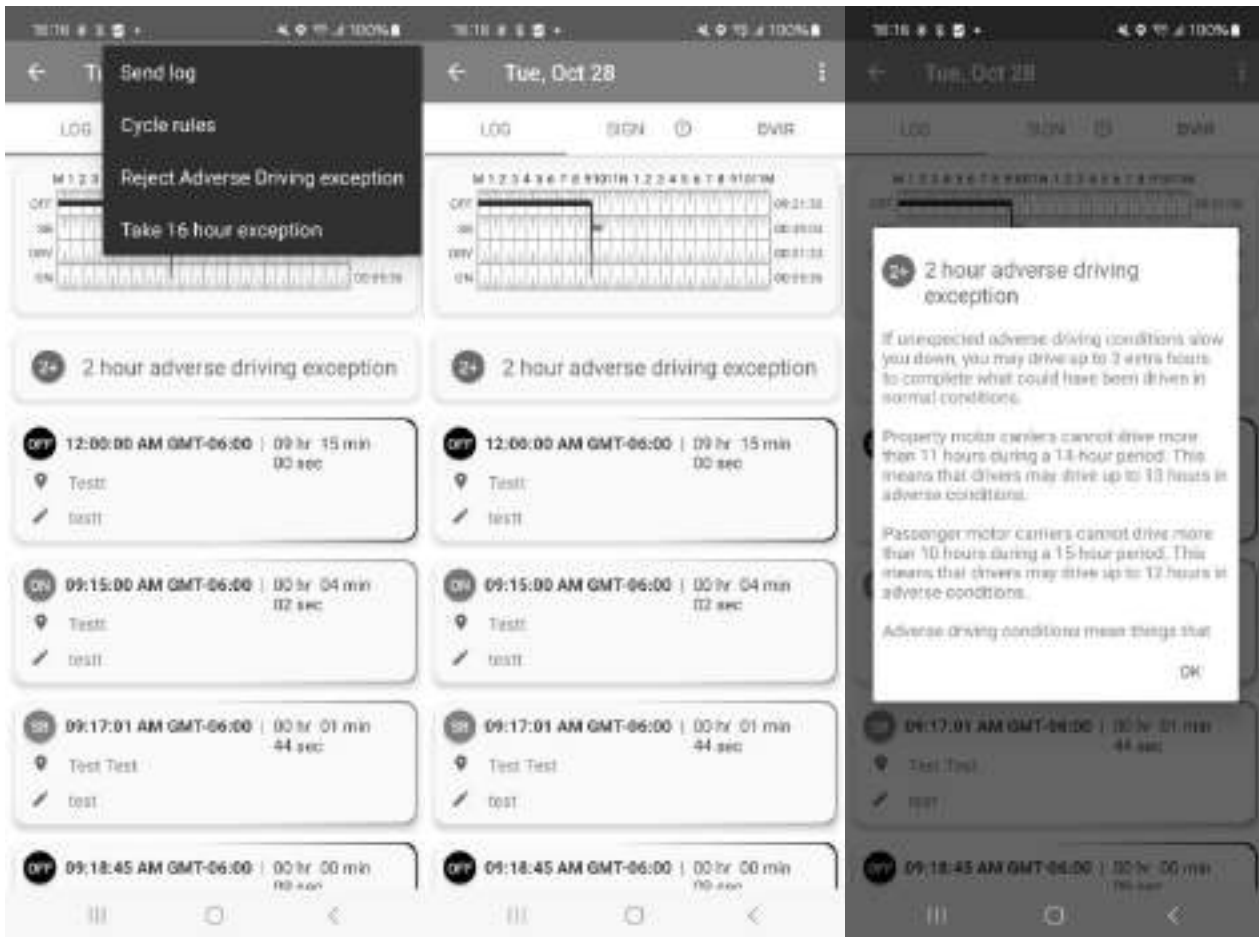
18:16 100%

Send log

Cycle rules

Reject Adverse Driving exception

Take 16 hour exception

LOG

OFF
SB
DRV
ON

00:09:39

2+ 2 hour adverse driving exception

OFF 12:00:00 AM GMT-06:00 | 09 hr 15 min 00 sec
Testt
testt

ON 09:15:00 AM GMT-06:00 | 00 hr 04 min 02 sec
Testt
testt

SB 09:17:01 AM GMT-06:00 | 00 hr 01 min 44 sec
Test Test
test

OFF 09:18:45 AM GMT-06:00 | 00 hr 00 min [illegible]

18:16 100%

Tue, Oct 28

LOG SIGN DVIR

M 1 2 3 4 5 6 7 8 9 10 11 N 1 2 3 4 5 6 7 8 9 10 11 M

OFF 09:21:38
SB 00:05:00
DRV 00:01:33
ON 00:09:39

2+ 2 hour adverse driving exception

OFF 12:00:00 AM GMT-06:00 | 09 hr 15 min 00 sec
Testt
testt

ON 09:15:00 AM GMT-06:00 | 00 hr 04 min 02 sec
Testt
testt

SB 09:17:01 AM GMT-06:00 | 00 hr 01 min 44 sec
Test Test
test

OFF 09:18:45 AM GMT-06:00 | 00 hr 00 min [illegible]

18:16 100%

Tue, Oct 28

LOG SIGN DVIR

2+ 2 hour adverse driving exception

If unexpected adverse driving conditions slow you down, you may drive up to 2 extra hours to complete what could have been driven in normal conditions.

Property motor carriers cannot drive more than 11 hours during a 14-hour period. This means that drivers may drive up to 13 hours in adverse conditions.

Passenger motor carriers cannot drive more than 10 hours during a 15 hour period. This means that drivers may drive up to 12 hours in adverse conditions.

Adverse driving conditions mean things that

OK

09:17:01 AM GMT-06:00 | 00 hr 01 min 44 sec
Test Test
test

OFF 09:18:45 AM GMT-06:00 | 00 hr 00 min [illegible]